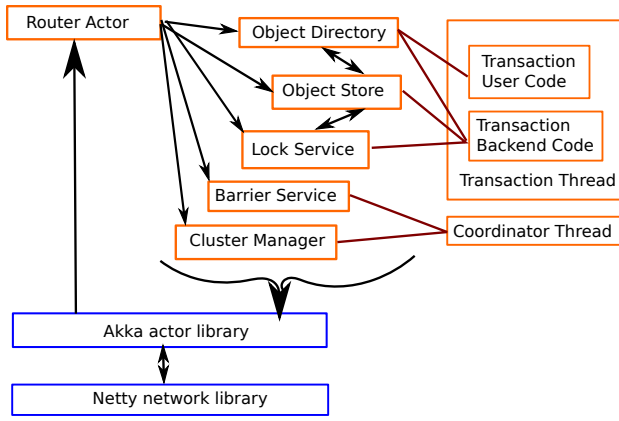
Router Actor

Object Directory

Object Store

Lock Service

Barrier Service

Cluster Manager

Transaction User Code

Transaction Backend Code

Transaction Thread

Coordinator Thread

Akka actor library

Netty network library